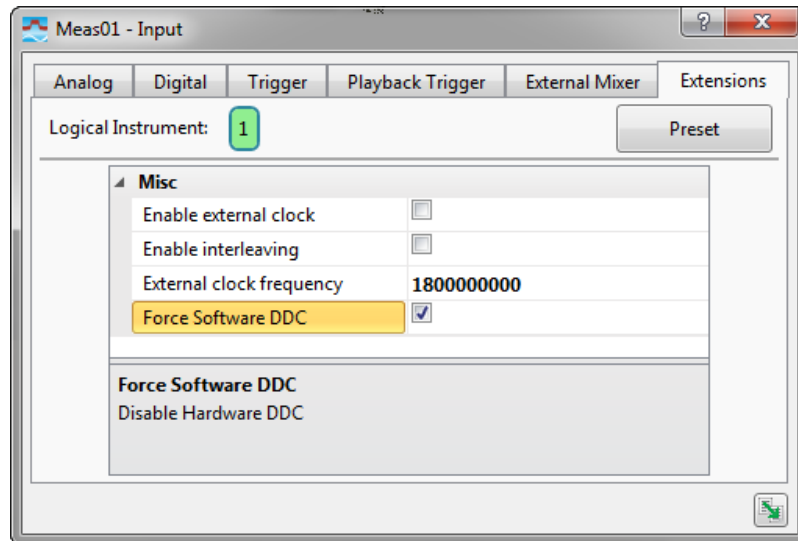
Meas01 - Input

?

X

Analog | Digital | Trigger | Playback Trigger | External Mixer | Extensions

Logical Instrument: 1

Preset

Misc

| | |
|---|---|
| Enable external clock | |
| Enable interleaving | |
| External clock frequency | 1800000000 |
| Force Software DDC | ✓ |

Force Software DDC

Disable Hardware DDC